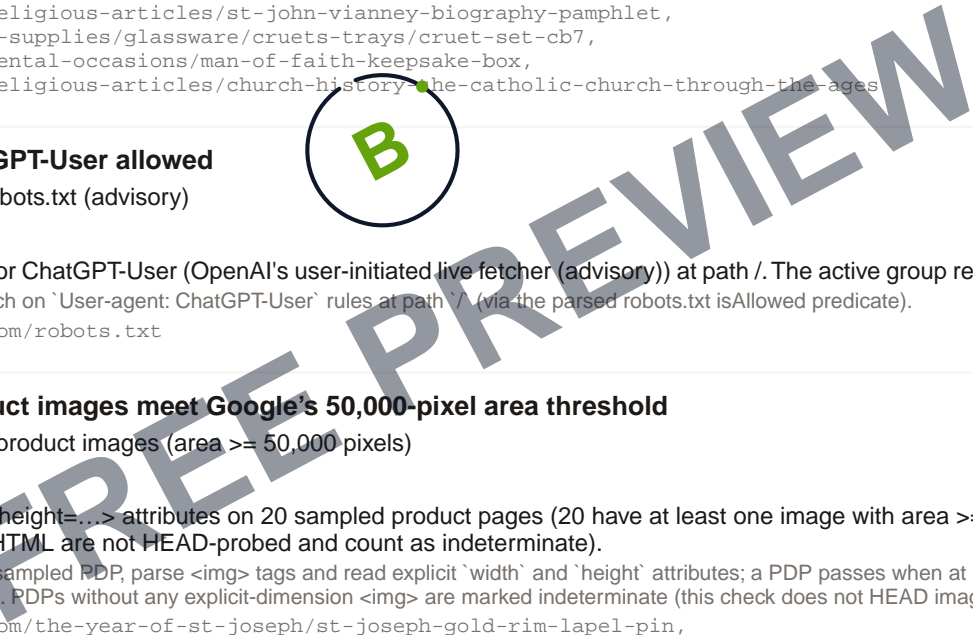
eligious-articles/st-john-vianney-biography-pamphlet,
-supplies/glassware/cruets-trays/cruet-set-cb7,
ental-occasions/man-of-faith-keepsake-box,
eligious-articles/church-history-the-catholic-church-through-the-ages

B

GPT-User allowed

obots.txt (advisory)

or ChatGPT-User (OpenAI's user-initiated live fetcher (advisory)) at path /. The active group re
ch on `User-agent: ChatGPT-User` rules at path `/` (via the parsed robots.txt isAllowed predicate).
om/robots.txt

uct images meet Google's 50,000-pixel area threshold

product images (area >= 50,000 pixels)

height=…> attributes on 20 sampled product pages (20 have at least one image with area >=
HTML are not HEAD-probed and count as indeterminate).
sampled PDP, parse <img> tags and read explicit `width` and `height` attributes; a PDP passes when at
. PDPs without any explicit-dimension <img> are marked indeterminate (this check does not HEAD imag
om/the-year-of-st-joseph/st-joseph-gold-rim-lapel-pin,

FREE PREVIEW